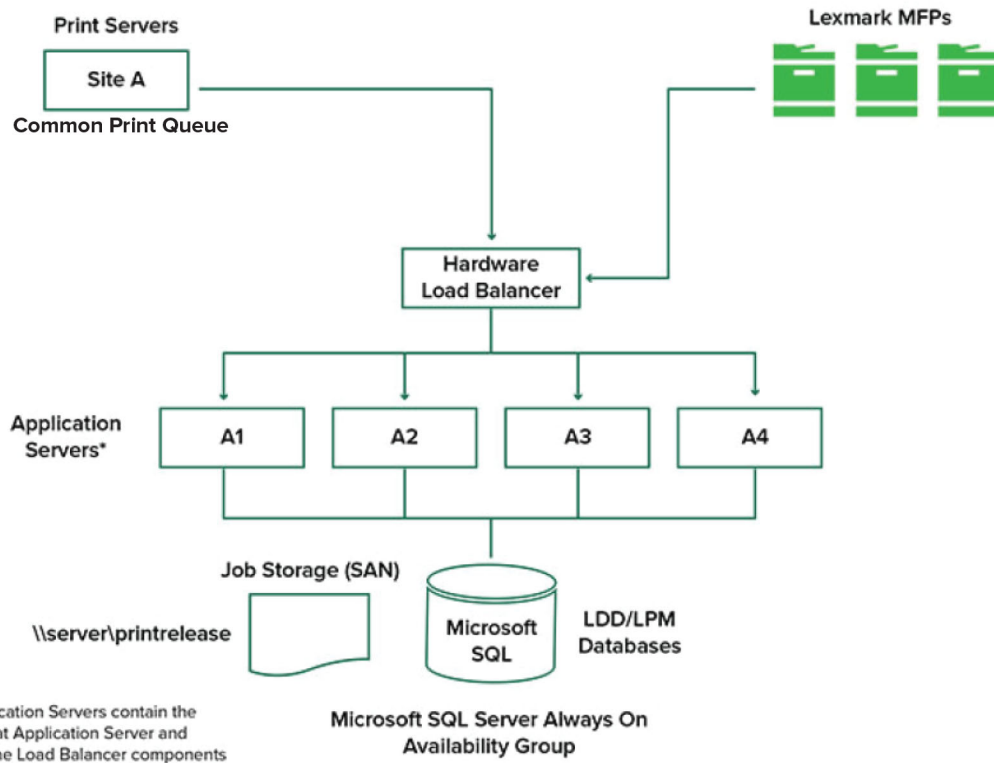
Print Servers

Site A

Common Print Queue

Lexmark MFPs

Hardware Load Balancer

Application Servers*

A1

A2

A3

A4

Job Storage (SAN)

\\server\printrelease

Microsoft SQL

LDD/LPM Databases

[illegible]cation Servers contain the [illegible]nt Application Server and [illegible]e Load Balancer components

Microsoft SQL Server Always On Availability Group